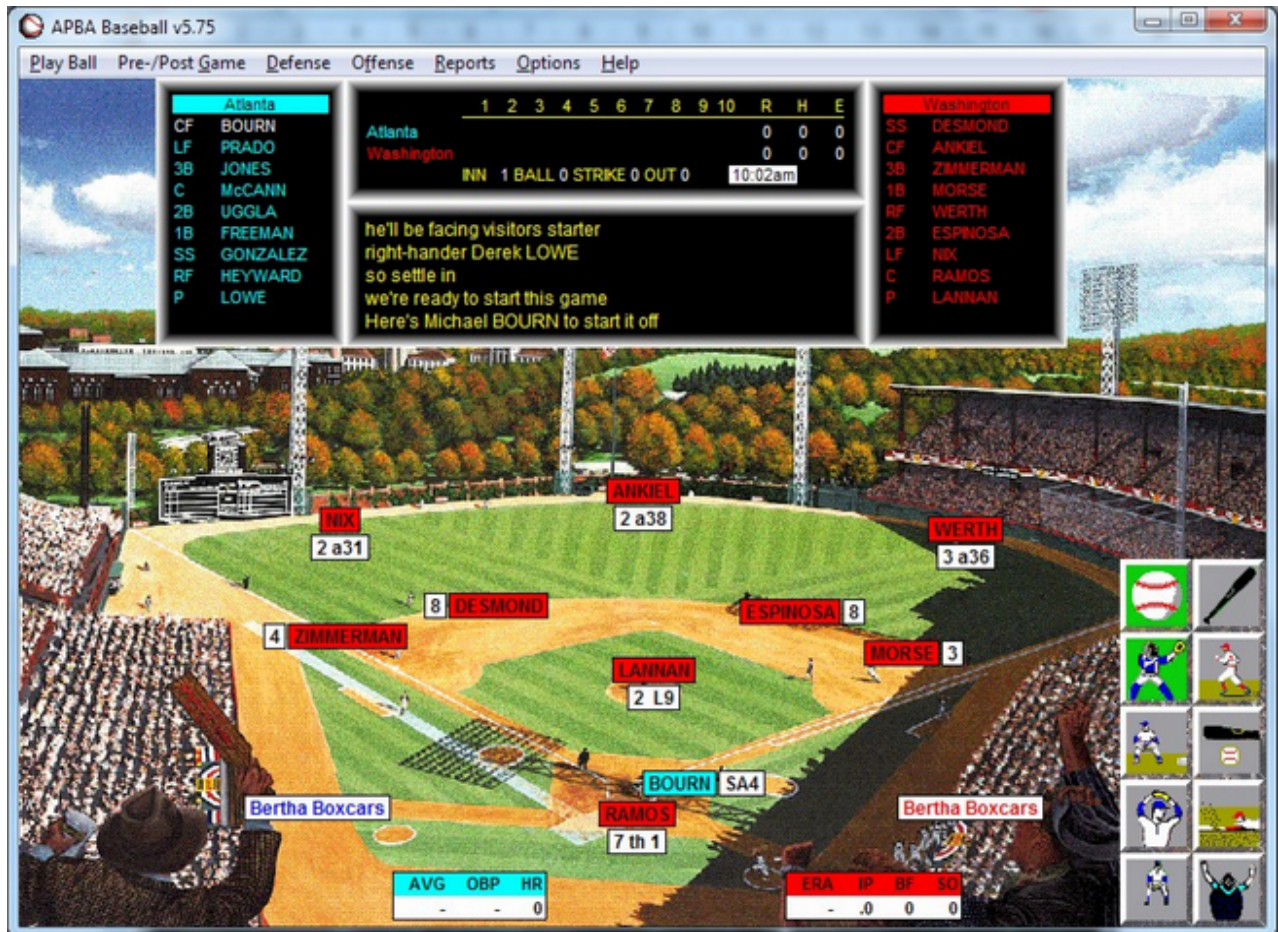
APBA Baseball v5.75

Play Ball Pre-/Post Game Defense Offense Reports Options Help

Atlanta
CF BOURN
LF PRADO
3B JONES
C McCANN
2B UGGLA
1B FREEMAN
SS GONZALEZ
RF HEYWARD
P LOWE

| | 1 | 2 | 3 | 4 | 5 | 6 | 7 | 8 | 9 | 10 | R | H | E |
|---|---|---|---|---|---|---|---|---|---|---|---|---|---|
| Atlanta | | | | | | | | | | | 0 | 0 | 0 |
| Washington | | | | | | | | | | | 0 | 0 | 0 |

INN 1 BALL 0 STRIKE 0 OUT 0 10:02am

he'll be facing visitors starter
right-hander Derek LOWE
so settle in
we're ready to start this game
Here's Michael BOURN to start it off

Washington
SS DESMOND
CF ANKIEL
3B ZIMMERMAN
1B MORSE
RF WERTH
2B ESPINOSA
LF NIX
C RAMOS
P LANNAN

ANKIEL
2 a38
NIX
2 a31
WERTH
3 a36
8 DESMOND
ESPINOSA 8
4 ZIMMERMAN
MORSE 3
LANNAN
2 L9
BOURN SA4
RAMOS
7 th 1

Bertha Boxcars
Bertha Boxcars

| AVG | OBP | HR |
|---|---|---|
| - | - | 0 |

| ERA | IP | BF | SO |
|---|---|---|---|
| - | .0 | 0 | 0 |